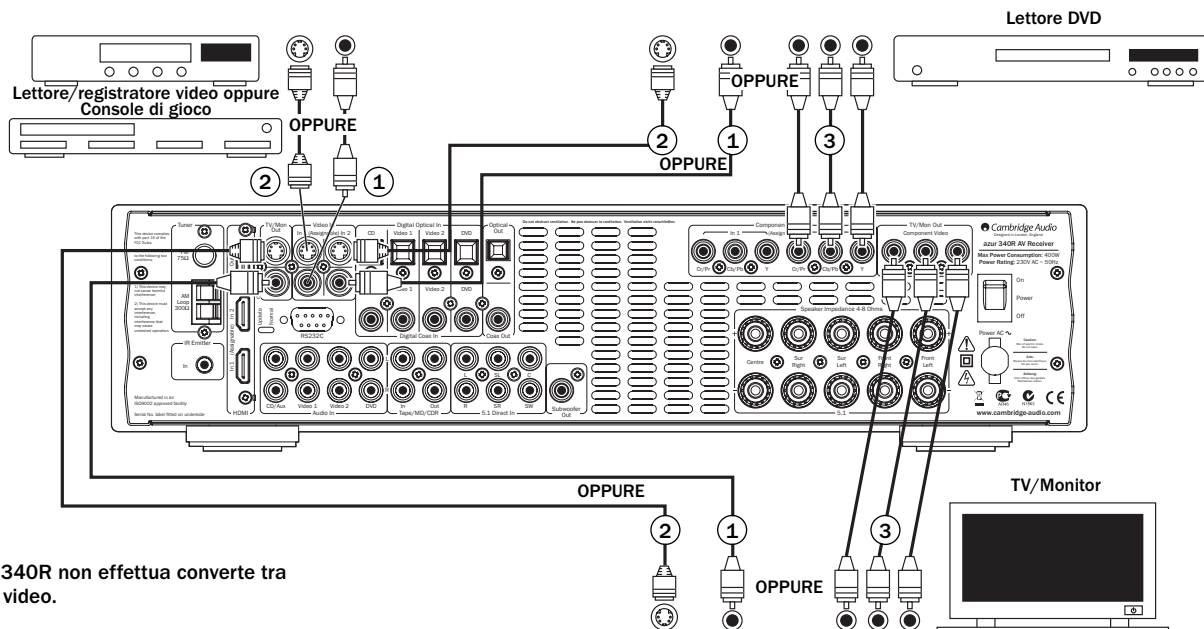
Lettore DVD

Lettore/registratore video oppure Console di gioco

OPPURE

2 1

OPPURE

2 1 3

OPPURE

Tuner
75Ω
AM Loop 300Ω
TV/Mon Out
Video In (Assignable) In 2
In
Digital Optical In
CD
Video 1
Video 2
DVD
Optical Out
Coax Out
Digital Coax In
RS232C
Update
Normal
IR Emitter
In
HDMI
In 1 (Assignable) In 2
CD/Aux
Video 1
Video 2
DVD
Audio In
In
Out
Tape/MD/CDR
L
SL
C
R
SR
SW
5.1 Direct In
Subwoofer Out
Do not obstruct ventilation. Ne pas obstruer la ventilation. Ventilation nicht verschließen.
Component Video
In 1
Assignable
Cr/Pr
Cb/Pb
Y
TV/Mon Out
Component Video
Cambridge Audio
Designed in London, England
azur 340R AV Receiver
Max Power Consumption: 400W
Power Rating: 230V AC ~ 50Hz
On
Power
Off
Power AC
Speaker Impedance 4-8 Ohms
Centre
Sur Right
Sur Left
Front Right
Front Left
5.1
www.cambridge-audio.com
Manufactured in an ISO9002 approved facility
Serial No. label fitted on underside

OPPURE

TV/Monitor

2 1 3

340R non effettua converte tra video.

OPPURE